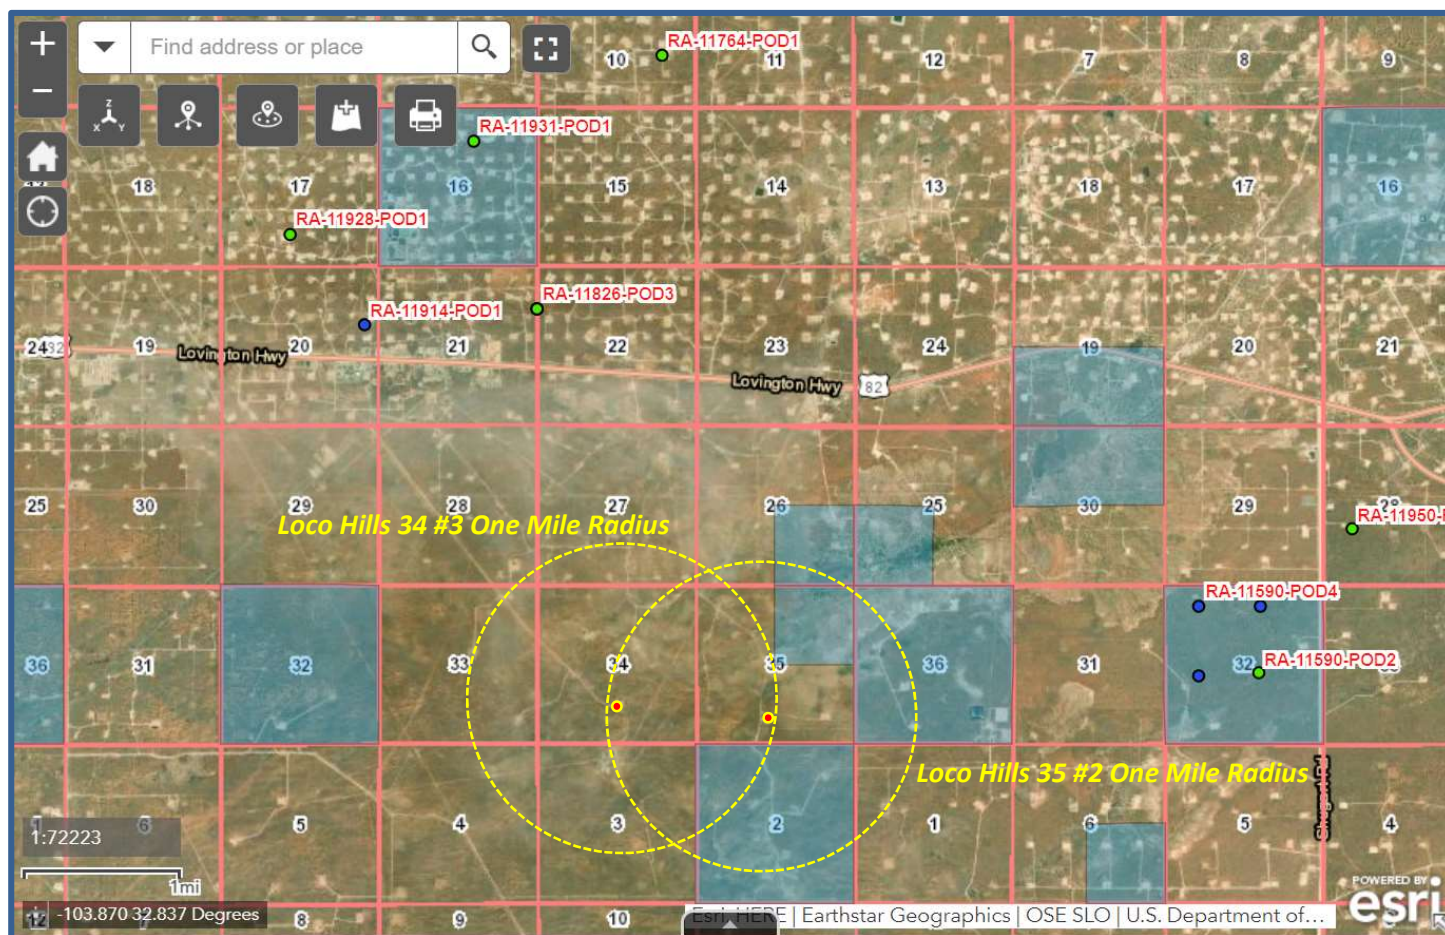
+
−
Find address or place
z x y
10
RA-11764-POD1
11
12
7
8
9
RA-11931-POD1
18
17
16
15
14
13
18
17
16
RA-11928-POD1
RA-11826-POD3
RA-11914-POD1
2432
19
Lovington Hwy
20
21
22
23
Lovington Hwy
82
24
19
20
21
25
30
29
28
27
26
25
30
29
RA-11950-
Loco Hills 34 #3 One Mile Radius
RA-11590-POD4
36
31
32
33
34
35
36
31
32
RA-11590-POD2
Loco Hills 35 #2 One Mile Radius
1:72223
6
5
4
3
2
1
6
5
4
1mi
-103.870 32.837 Degrees
8
9
10
Esri, HERE | Earthstar Geographics | OSE SLO | U.S. Department of...
POWERED BY
esri